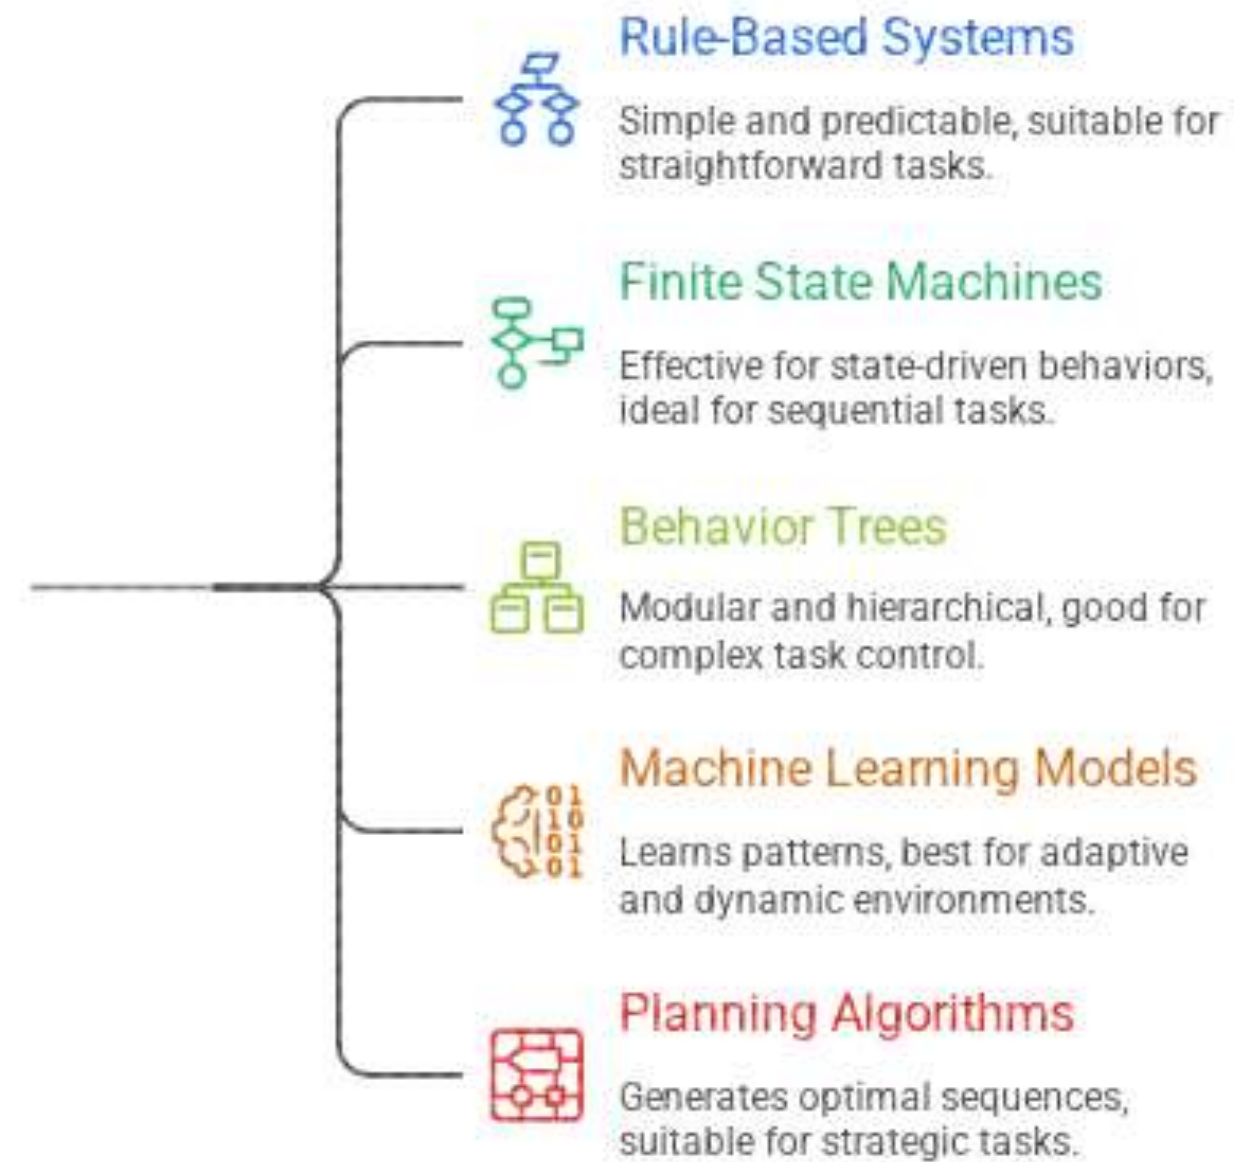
Rule-Based Systems

Simple and predictable, suitable for straightforward tasks.

Finite State Machines

Effective for state-driven behaviors, ideal for sequential tasks.

Behavior Trees

Modular and hierarchical, good for complex task control.

Machine Learning Models

01
10
01
01

Learns patterns, best for adaptive and dynamic environments.

Planning Algorithms

Generates optimal sequences, suitable for strategic tasks.